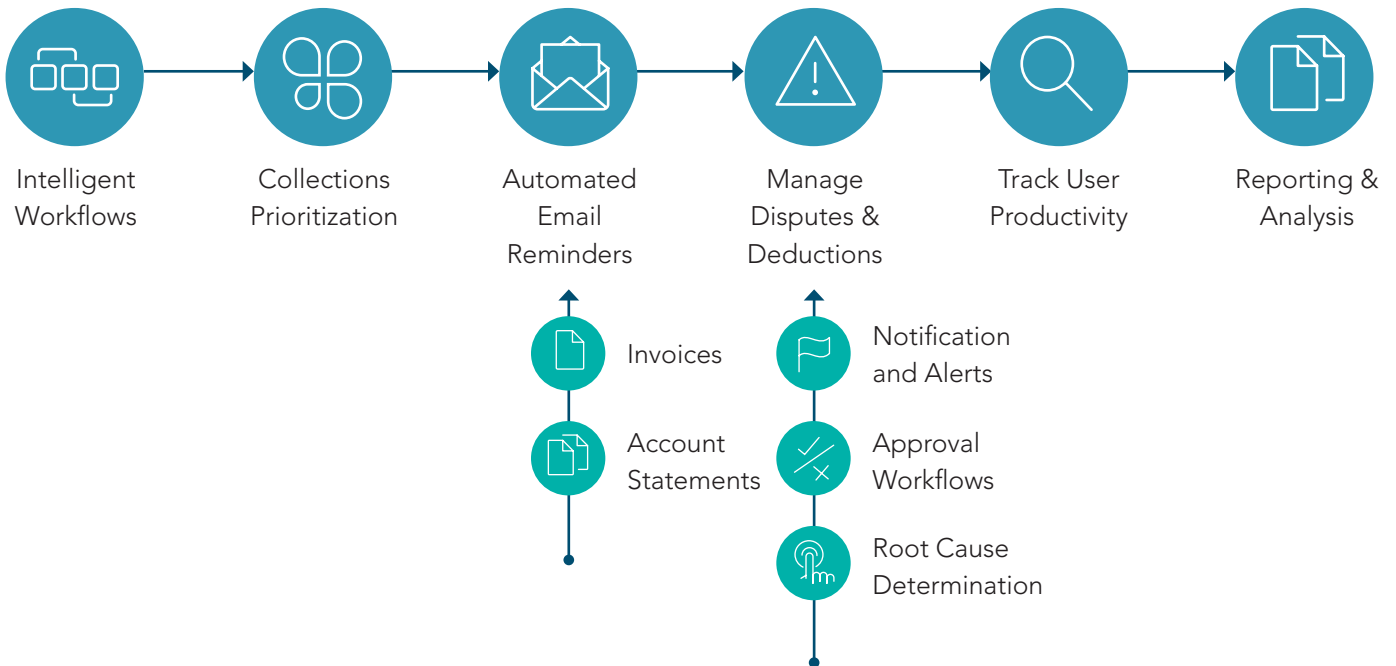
Intelligent Workflows

Collections Prioritization

Automated Email Reminders

Manage Disputes & Deductions

Track User Productivity

Reporting & Analysis

Invoices

Account Statements

Notification and Alerts

Approval Workflows

Root Cause Determination